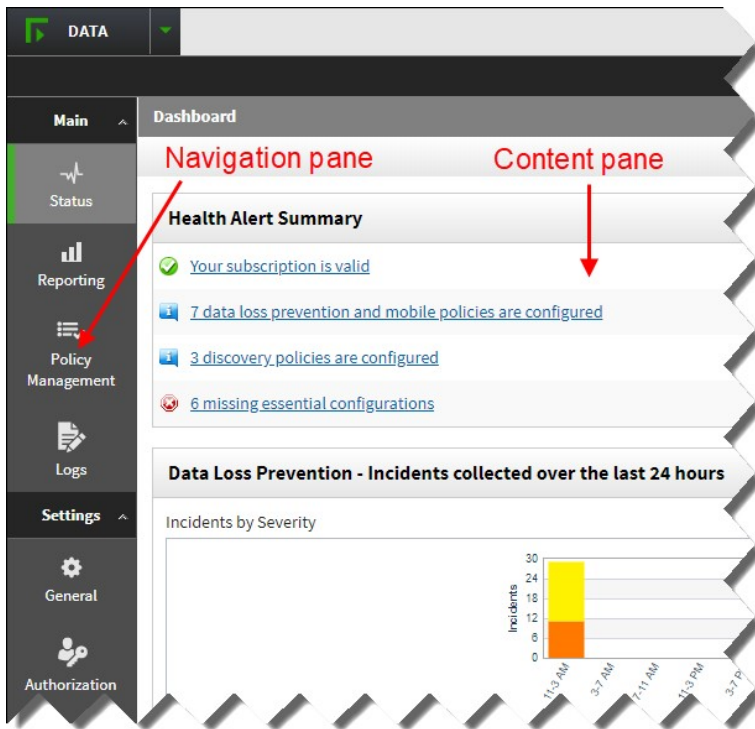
DATA

Main

Status

Reporting

Policy Management

Logs

Settings

General

Authorization

Dashboard

Navigation pane

Content pane

Health Alert Summary

Your subscription is valid

7 data loss prevention and mobile policies are configured

3 discovery policies are configured

6 missing essential configurations

Data Loss Prevention - Incidents collected over the last 24 hours

Incidents by Severity

30
24
18
12
6
0

Incidents

11-3 AM
3-7 AM
7-11 AM
11-3 PM
3-7 P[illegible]